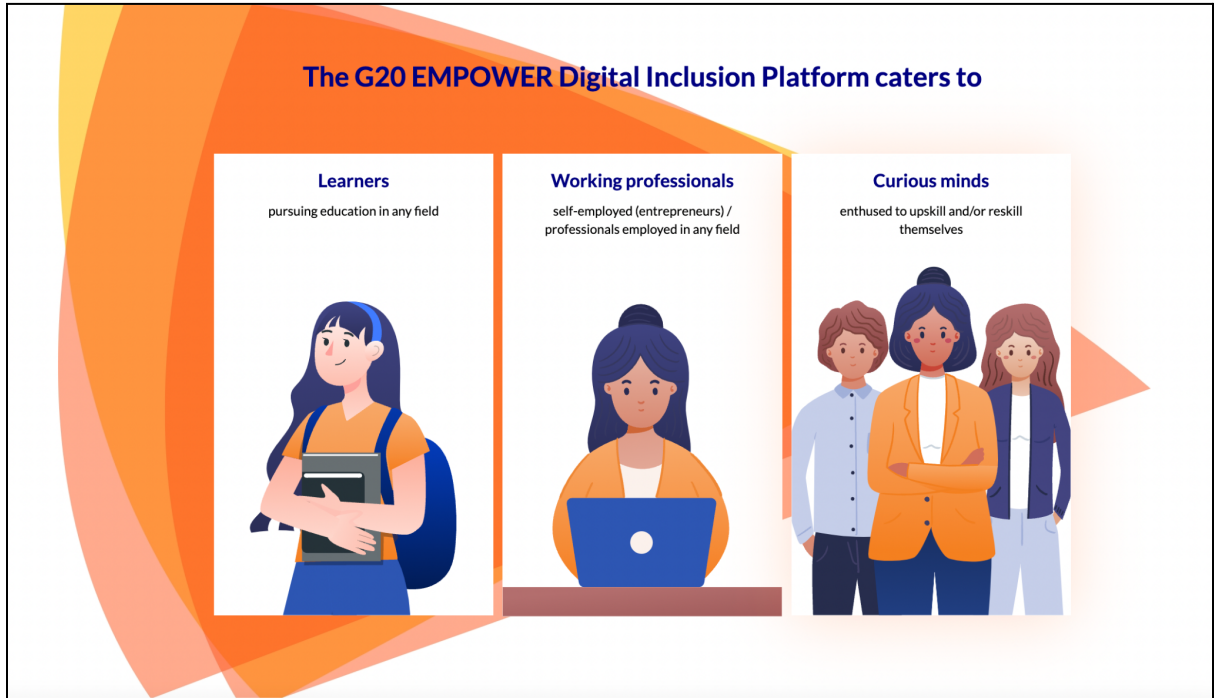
The G20 EMPOWER Digital Inclusion Platform caters to

Learners

pursuing education in any field

Working professionals

self-employed (entrepreneurs) / professionals employed in any field

Curious minds

enthused to upskill and/or reskill themselves